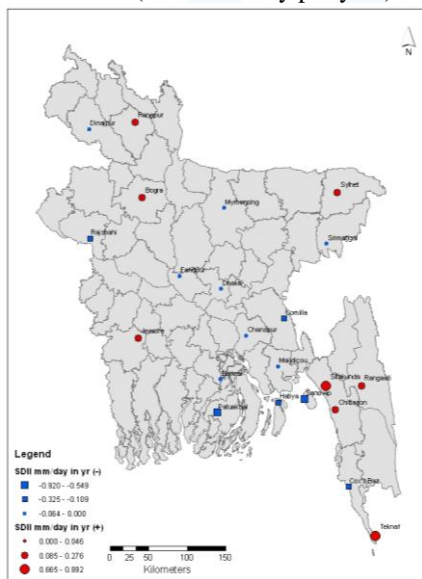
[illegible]

N

Rangpur

Dinajpur

Bogra

Mymensingh

Sylhet

Srimangal

Rajshahi

Faridpur

Dhaka

Comilla

Jessore

Chandpur

Maijdicourt

Sitakunda

Rangamati

Barisal

Hatiya

Sandwip

Chittagong

Khulna

Cox's Bazar

Teknaf

Legend

SDII mm/day in yr (-)

-0.920 - -0.549

-0.325 - -0.109

-0.064 - 0.000

SDII mm/day in yr (+)

0.000 - 0.046

0.085 - 0.276

0.665 - 0.892

0 25 50 100 150

Kilometers